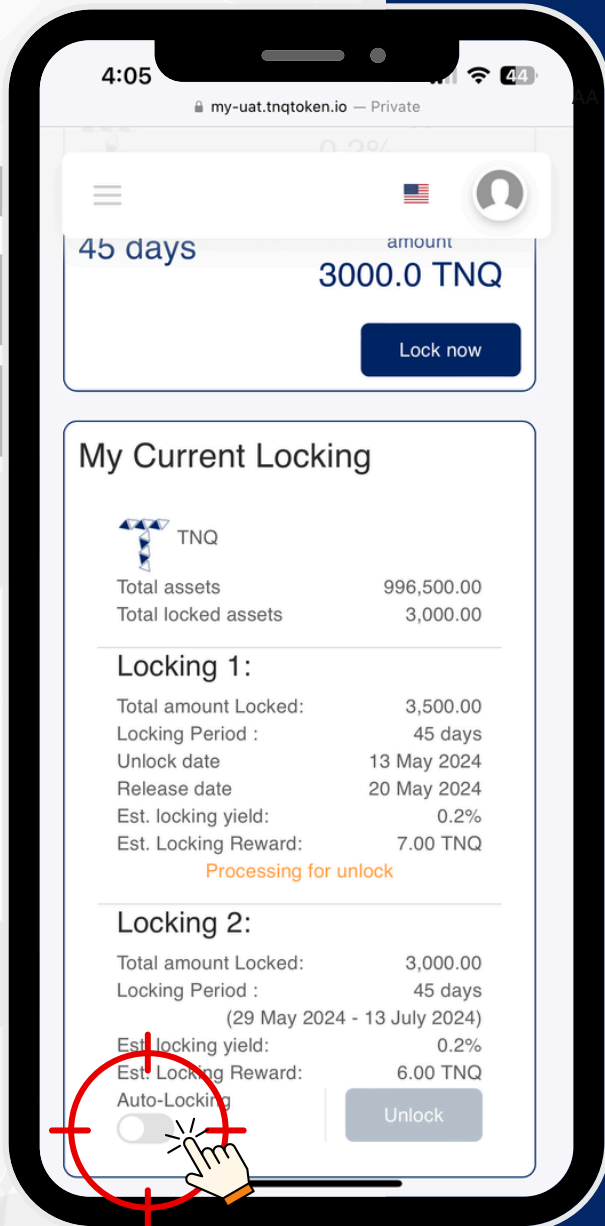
4:05

44

my-uat.tnqtoken.io — Private

AA

0.2%

45 days

amount

3000.0 TNQ

Lock now

My Current Locking

TNQ

Total assets 996,500.00
Total locked assets 3,000.00

Locking 1:

Total amount Locked: 3,500.00
Locking Period : 45 days
Unlock date 13 May 2024
Release date 20 May 2024
Est. locking yield: 0.2%
Est. Locking Reward: 7.00 TNQ

Processing for unlock

Locking 2:

Total amount Locked: 3,000.00
Locking Period : 45 days
(29 May 2024 - 13 July 2024)
Est. locking yield: 0.2%
Est. Locking Reward: 6.00 TNQ

Auto-Locking

Unlock